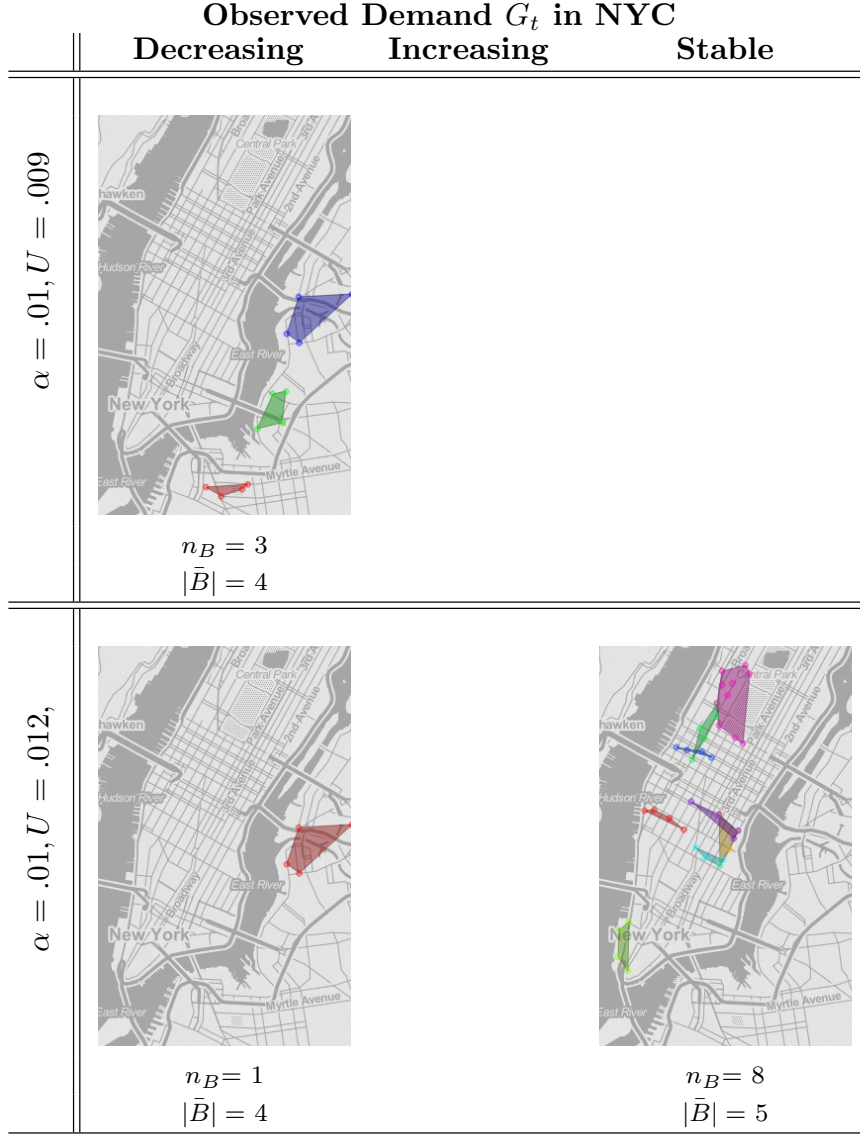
| | **Observed Demand $G_t$ in NYC** | | |
|---|---|---|---|
| | **Decreasing** | **Increasing** | **Stable** |
| $\alpha = .01, U = .009$ | Broadway, Central Park, Park Avenue, 2nd Avenue, 3rd Avenue, hawken, Hudson River, East River, Broadway, New York, East River, Myrtle Avenue<br>$n_B = 3$<br>$\lvert\bar{B}\rvert = 4$ | | |
| $\alpha = .01, U = .012,$ | Central Park, Park Avenue, 2nd Avenue, hawken, Hudson River, East River, Broadway, New York, East River, Myrtle Avenue<br>$n_B = 1$<br>$\lvert\bar{B}\rvert = 4$ | | Central Park, 3rd A, Park Avenue, hawken, Hudson River, 3rd Avenue, East River, Broadway, New York, East River, Myrtle Avenue<br>$n_B = 8$<br>$\lvert\bar{B}\rvert = 5$ |